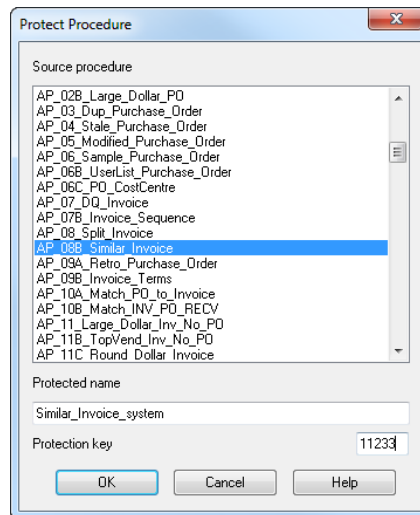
Protect Procedure

Source procedure

AP_02B_Large_Dollar_PO
AP_03_Dup_Purchase_Order
AP_04_Stale_Purchase_Order
AP_05_Modified_Purchase_Order
AP_06_Sample_Purchase_Order
AP_06B_UserList_Purchase_Order
AP_06C_PO_CostCentre
AP_07_DQ_Invoice
AP_07B_Invoice_Sequence
AP_08_Split_Invoice
AP_08B_Similar_Invoice
AP_09A_Retro_Purchase_Order
AP_09B_Invoice_Terms
AP_10A_Match_PO_to_Invoice
AP_10B_Match_INV_PO_RECV
AP_11_Large_Dollar_Inv_No_PO
AP_11B_TopVend_Inv_No_PO
AP_11C_Round_Dollar_Invoice

Protected name

Similar_Invoice_system

Protection key 11233

OK Cancel Help